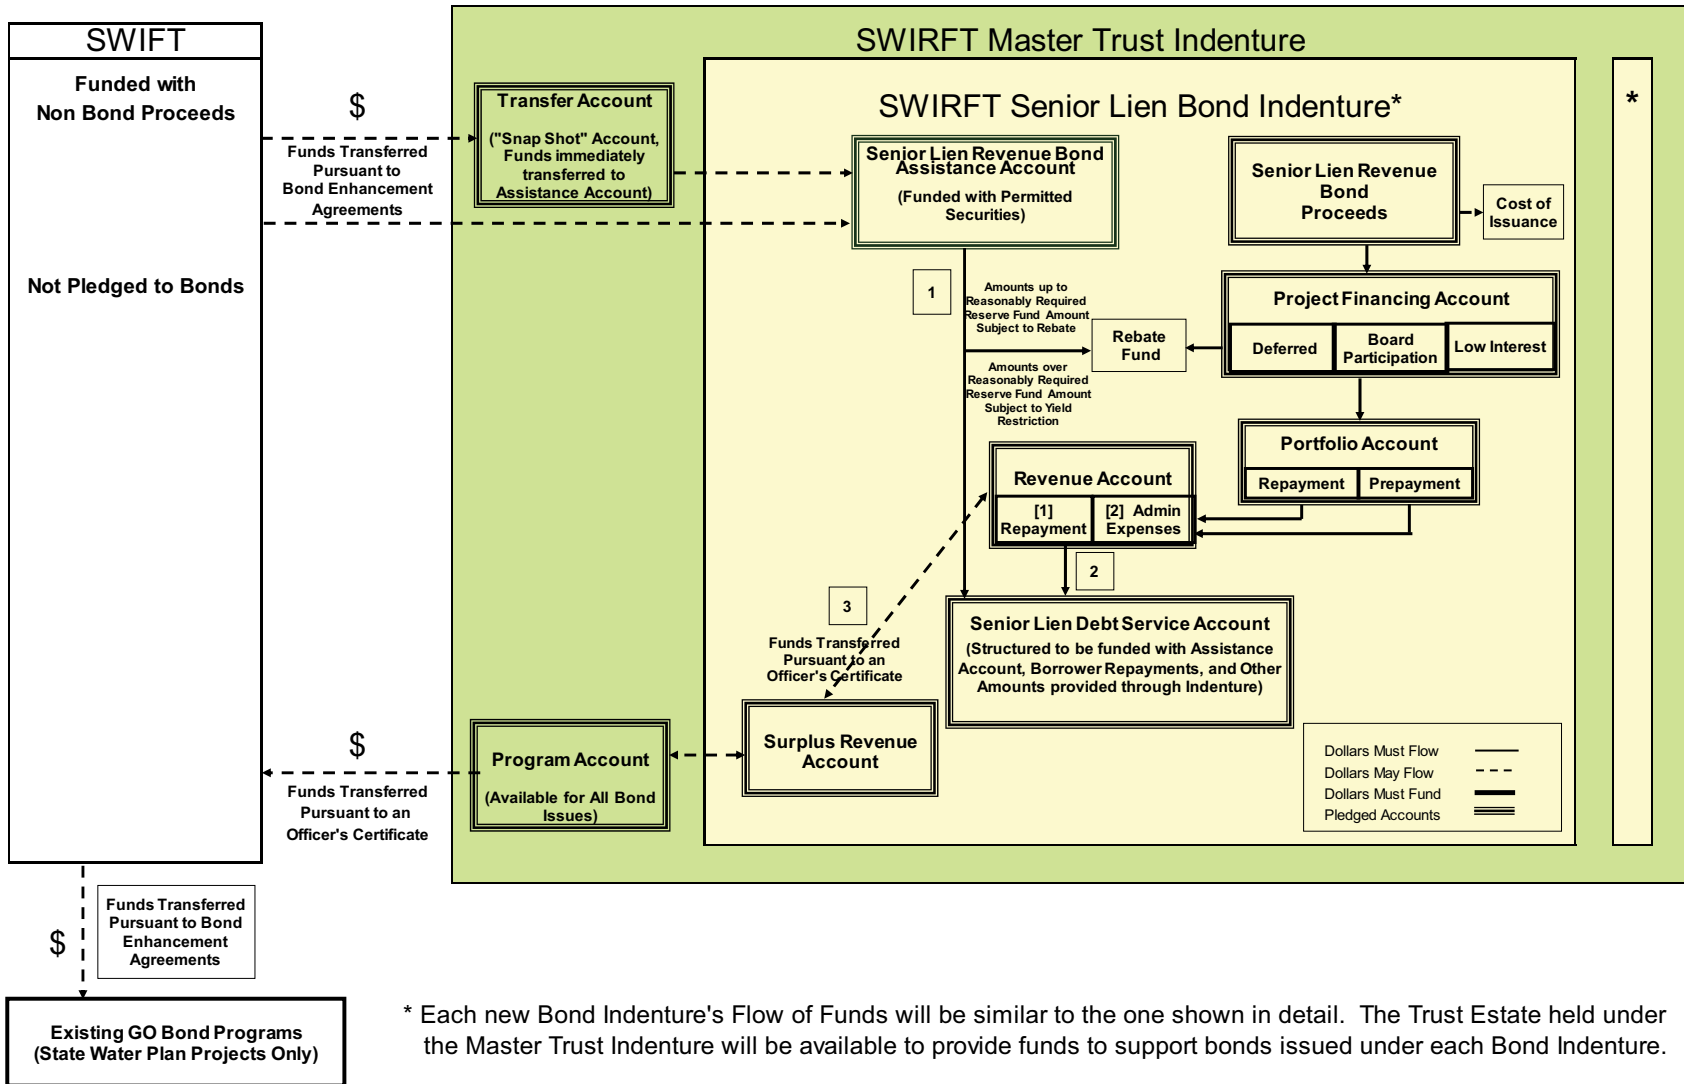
SWIFT

Funded with Non Bond Proceeds

Not Pledged to Bonds

$

Funds Transferred Pursuant to Bond Enhancement Agreements

SWIRFT Master Trust Indenture

Transfer Account

("Snap Shot" Account, Funds immediately transferred to Assistance Account)

SWIRFT Senior Lien Bond Indenture*

*

Senior Lien Revenue Bond Assistance Account

(Funded with Permitted Securities)

Senior Lien Revenue Bond Proceeds

Cost of Issuance

1

Amounts up to Reasonably Required Reserve Fund Amount Subject to Rebate

Rebate Fund

Amounts over Reasonably Required Reserve Fund Amount Subject to Yield Restriction

Project Financing Account

Deferred

Board Participation

Low Interest

Portfolio Account

Repayment

Prepayment

Revenue Account

[1] Repayment

[2] Admin Expenses

2

3

Funds Transferred Pursuant to an Officer's Certificate

Senior Lien Debt Service Account

(Structured to be funded with Assistance Account, Borrower Repayments, and Other Amounts provided through Indenture)

$

Funds Transferred Pursuant to an Officer's Certificate

Program Account

(Available for All Bond Issues)

Surplus Revenue Account

Dollars Must Flow

Dollars May Flow

Dollars Must Fund

Pledged Accounts

$

Funds Transferred Pursuant to Bond Enhancement Agreements

Existing GO Bond Programs (State Water Plan Projects Only)

* Each new Bond Indenture's Flow of Funds will be similar to the one shown in detail. The Trust Estate held under the Master Trust Indenture will be available to provide funds to support bonds issued under each Bond Indenture.